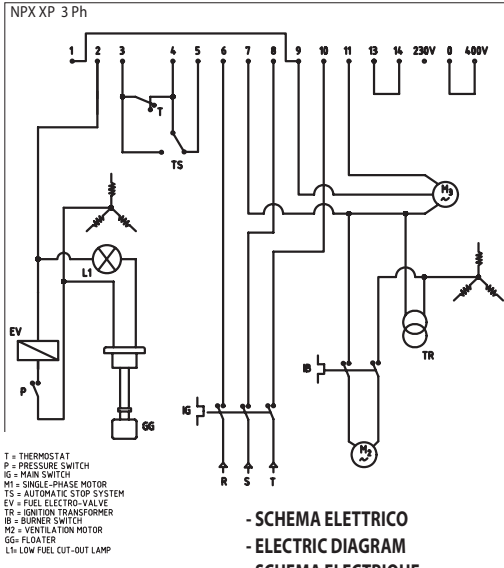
NPX XP 3 Ph

1 2 3 4 5 6 7 8 9 10 11 13 14 230V 0 400V

T

TS

$M_3$

L1

EV

P

GG

TR

IB

IG

$M_2$

R S T

T = THERMOSTAT
P = PRESSURE SWITCH
IG = MAIN SWITCH
M1 = SINGLE-PHASE MOTOR
TS = AUTOMATIC STOP SYSTEM
EV = FUEL ELECTRO-VALVE
TR = IGNITION TRANSFORMER
IB = BURNER SWITCH
M2 = VENTILATION MOTOR
GG= FLOATER
L1= LOW FUEL CUT-OUT LAMP

- SCHEMA ELETTRICO
- ELECTRIC DIAGRAM
- SCHEMA ELECTRIQUE